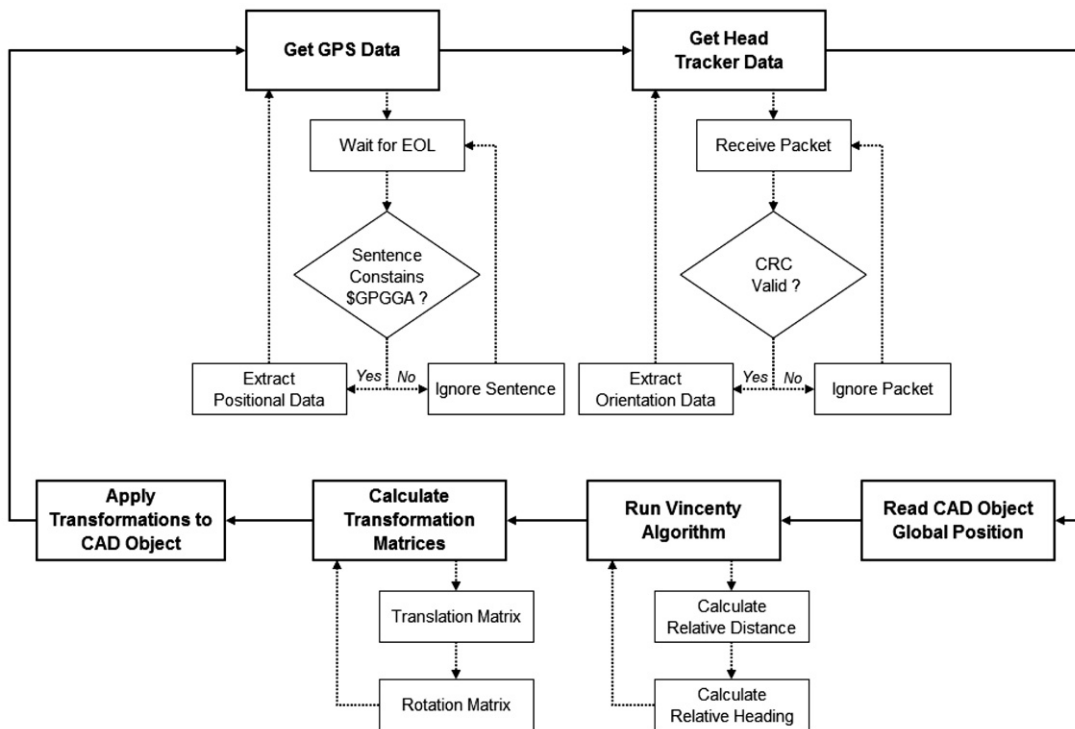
Get GPS Data

Wait for EOL

Sentence Constains \$GPGGA ?

Extract Positional Data

Yes

No

Ignore Sentence

Get Head Tracker Data

Receive Packet

CRC Valid ?

Extract Orientation Data

Yes

No

Ignore Packet

Apply Transformations to CAD Object

Calculate Transformation Matrices

Translation Matrix

Rotation Matrix

Run Vincenty Algorithm

Calculate Relative Distance

Calculate Relative Heading

Read CAD Object Global Position